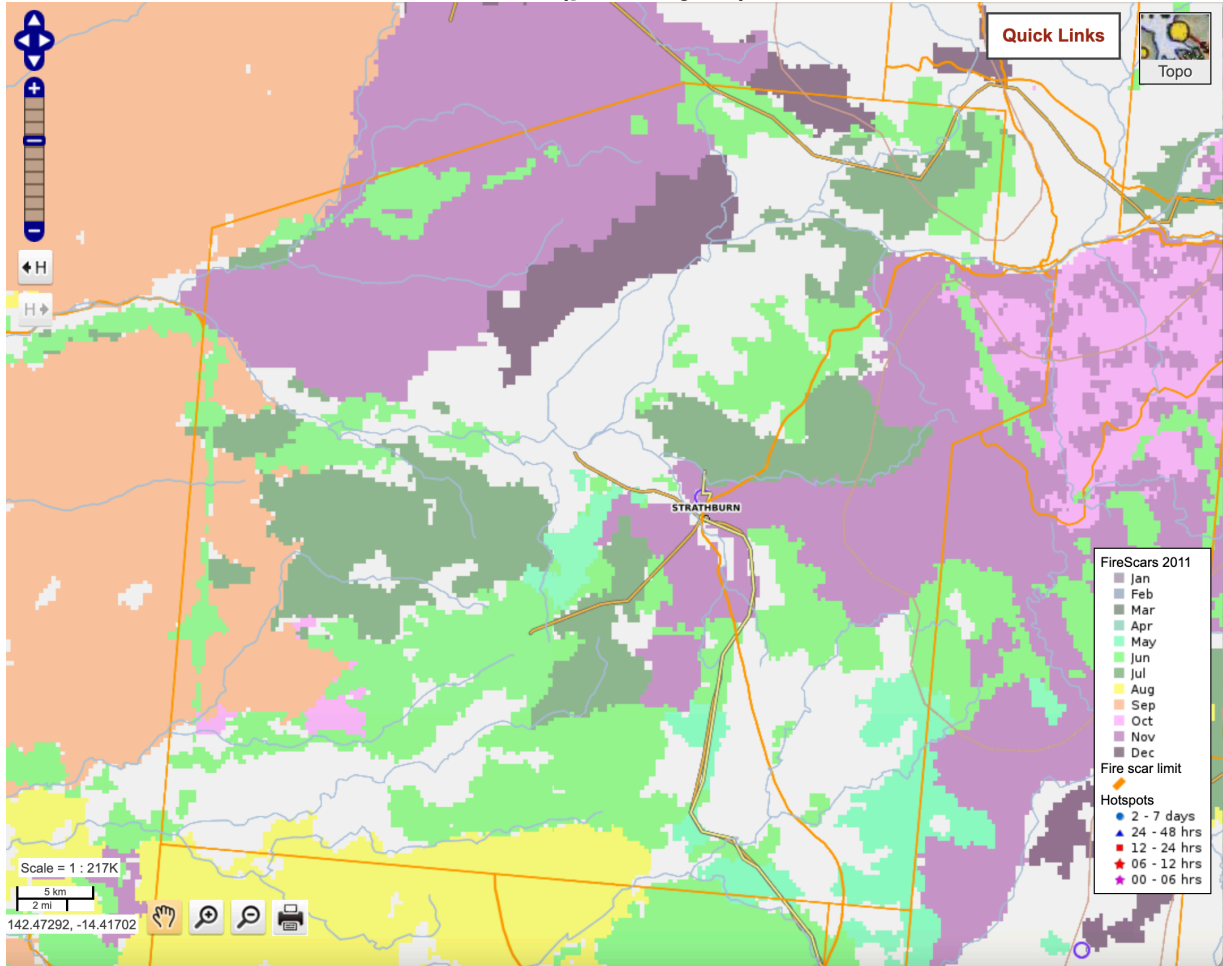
Quick Links

Topo

H

H

STRATHBURN

FireScars 2011
Jan
Feb
Mar
Apr
May
Jun
Jul
Aug
Sep
Oct
Nov
Dec
Fire scar limit
Hotspots
2 - 7 days
24 - 48 hrs
12 - 24 hrs
06 - 12 hrs
00 - 06 hrs

Scale = 1 : 217K
5 km
2 mi
142.47292, -14.41702